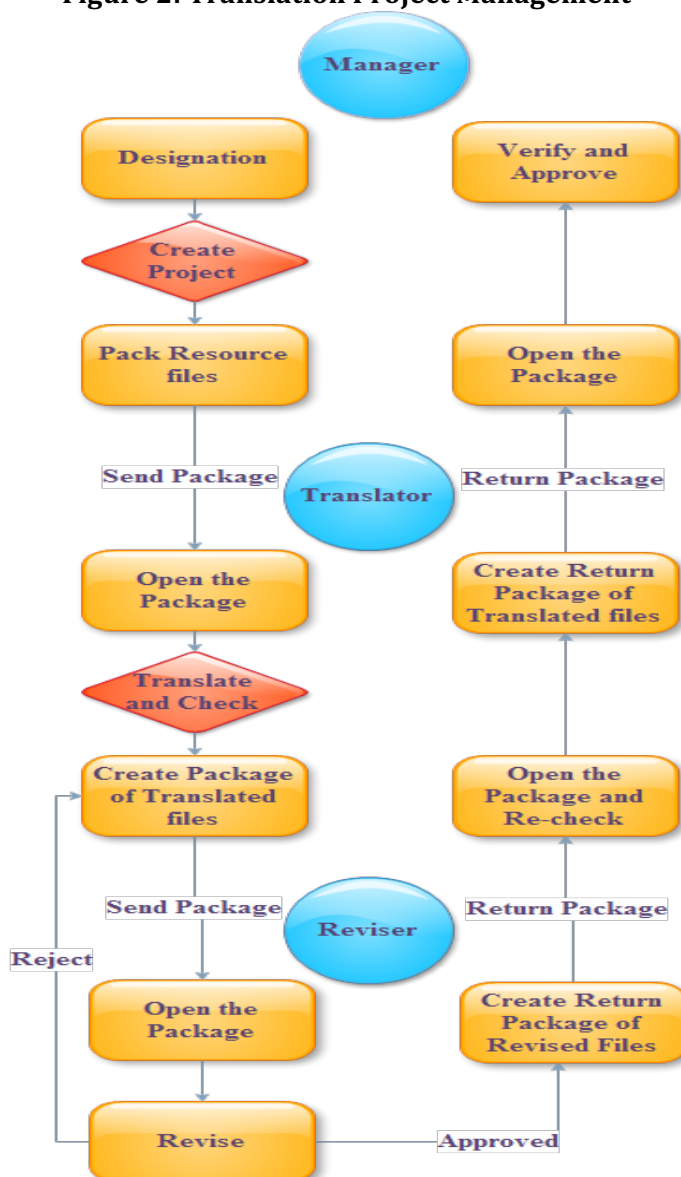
Figure 2: Translation Project Management

Manager

Designation

Create Project

Pack Resource files

Send Package

Translator

Open the Package

Translate and Check

Create Package of Translated files

Send Package

Reviser

Reject

Open the Package

Revise

Approved

Create Return Package of Revised Files

Return Package

Open the Package and Re-check

Create Return Package of Translated files

Return Package

Open the Package

Verify and Approve